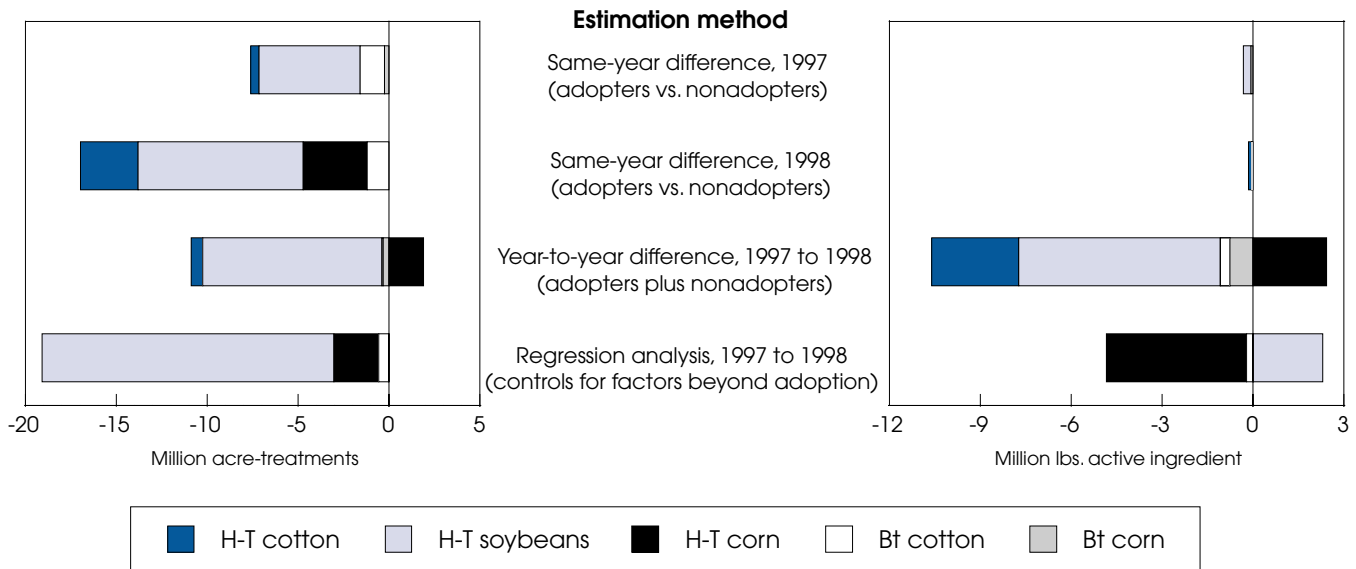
Estimation method

Same-year difference, 1997
(adopters vs. nonadopters)

Same-year difference, 1998
(adopters vs. nonadopters)

Year-to-year difference, 1997 to 1998
(adopters plus nonadopters)

Regression analysis, 1997 to 1998
(controls for factors beyond adoption)

-20 -15 -10 -5 0 5
Million acre-treatments

-12 -9 -6 -3 0 3
Million lbs. active ingredient

H-T cotton H-T soybeans H-T corn Bt cotton Bt corn